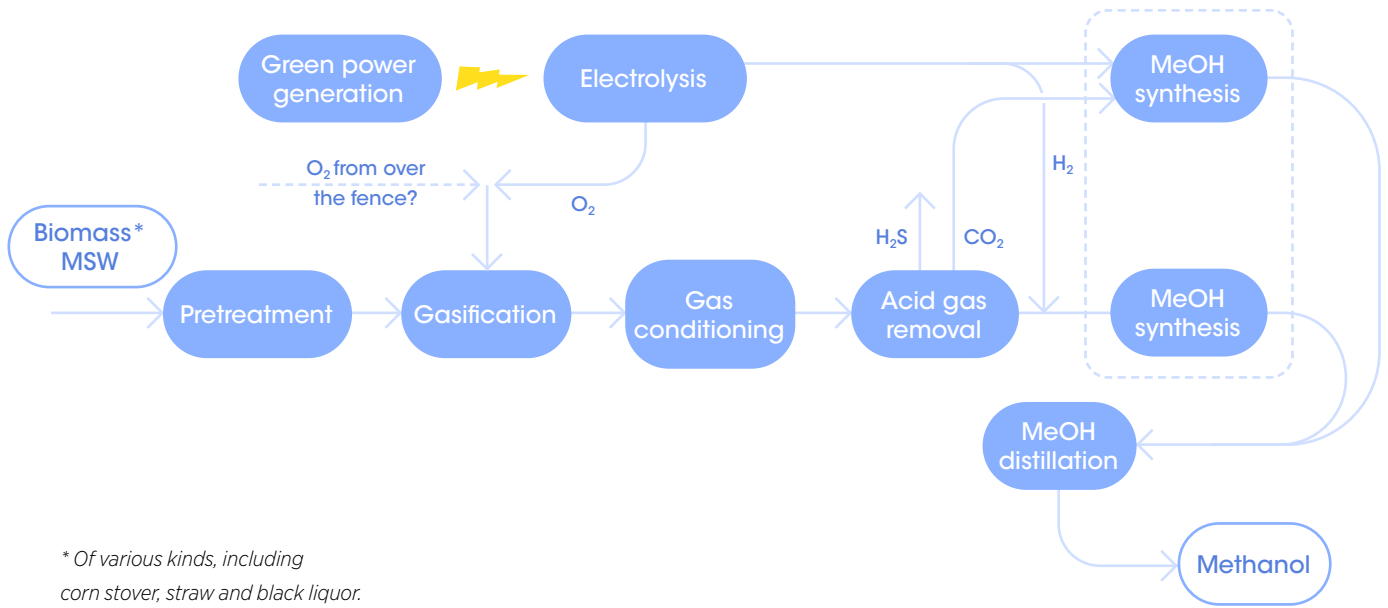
Green power generation

Electrolysis

MeOH synthesis

$O_2$ from over the fence?

$O_2$

$H_2$

Biomass*
MSW

$H_2S$

$CO_2$

Pretreatment

Gasification

Gas conditioning

Acid gas removal

MeOH synthesis

MeOH distillation

Methanol

* Of various kinds, including corn stover, straw and black liquor.